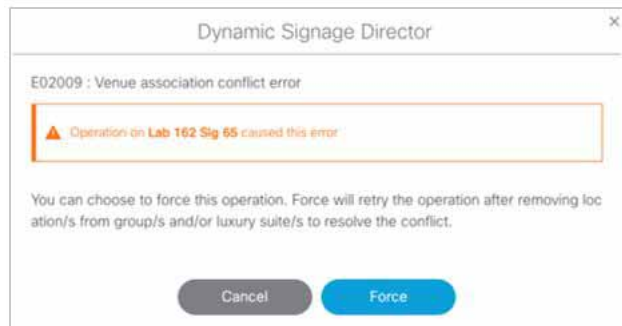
Dynamic Signage Director

×

E02009 : Venue association conflict error

Operation on **Lab 162 Sig 65** caused this error

You can choose to force this operation. Force will retry the operation after removing location/s from group/s and/or luxury suite/s to resolve the conflict.

Cancel

Force